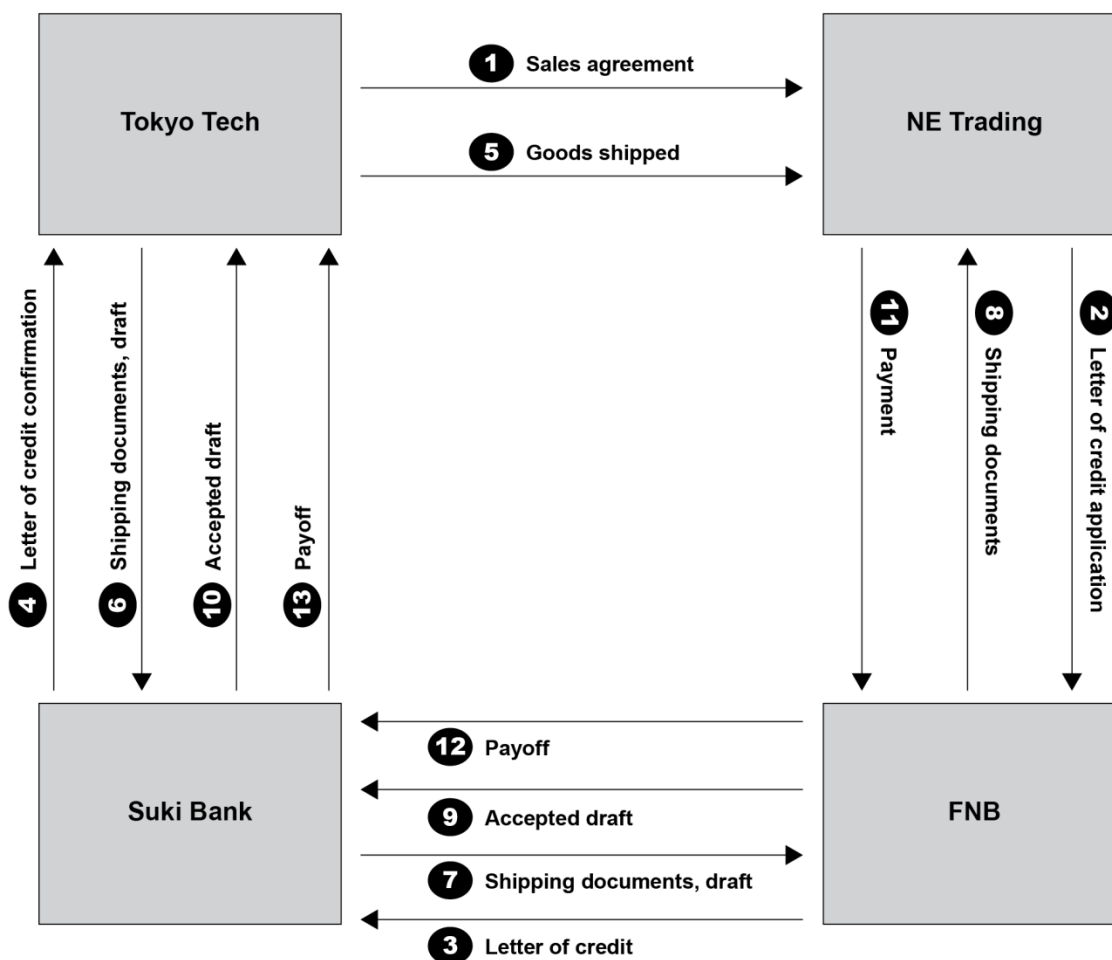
Tokyo Tech

1 Sales agreement

5 Goods shipped

NE Trading

4 Letter of credit confirmation

6 Shipping documents, draft

10 Accepted draft

13 Payoff

11 Payment

8 Shipping documents

2 Letter of credit application

Suki Bank

12 Payoff

9 Accepted draft

7 Shipping documents, draft

3 Letter of credit

FNB